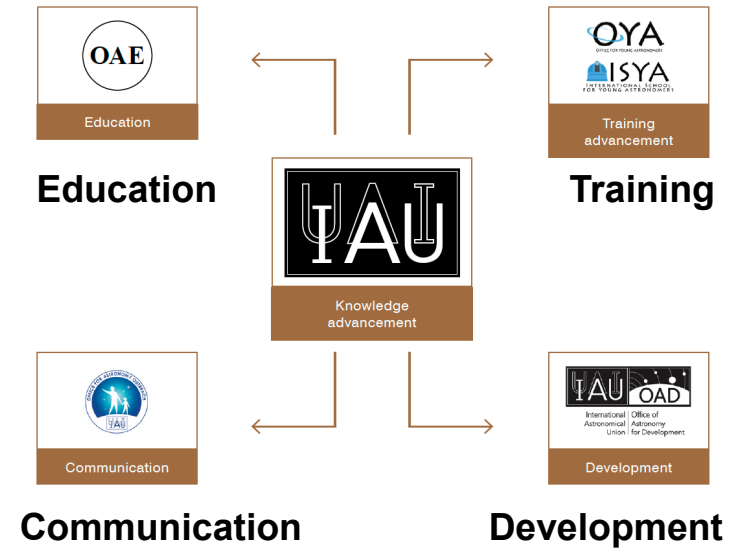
OAE

Education

Education

OYA
OFFICE FOR YOUNG ASTRONOMERS
ISYA
INTERNATIONAL SCHOOL FOR YOUNG ASTRONOMERS

Training advancement

Training

IAU

Knowledge advancement

OFFICE FOR ASTRONOMY OUTREACH
IAU

Communication

Communication

IAU OAD
International Astronomical Union
Office of Astronomy for Development

Development

Development